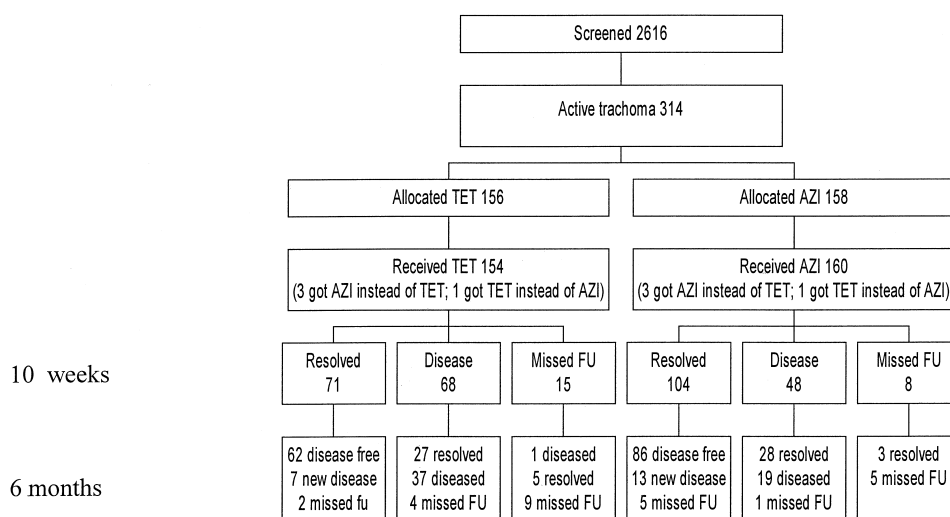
Screened 2616

Active trachoma 314

Allocated TET 156

Allocated AZI 158

Received TET 154
(3 got AZI instead of TET; 1 got TET instead of AZI)

Received AZI 160
(3 got AZI instead of TET; 1 got TET instead of AZI)

10 weeks

Resolved
71

Disease
68

Missed FU
15

Resolved
104

Disease
48

Missed FU
8

6 months

62 disease free
7 new disease
2 missed fu

27 resolved
37 diseased
4 missed FU

1 diseased
5 resolved
9 missed FU

86 disease free
13 new disease
5 missed FU

28 resolved
19 diseased
1 missed FU

3 resolved
5 missed FU